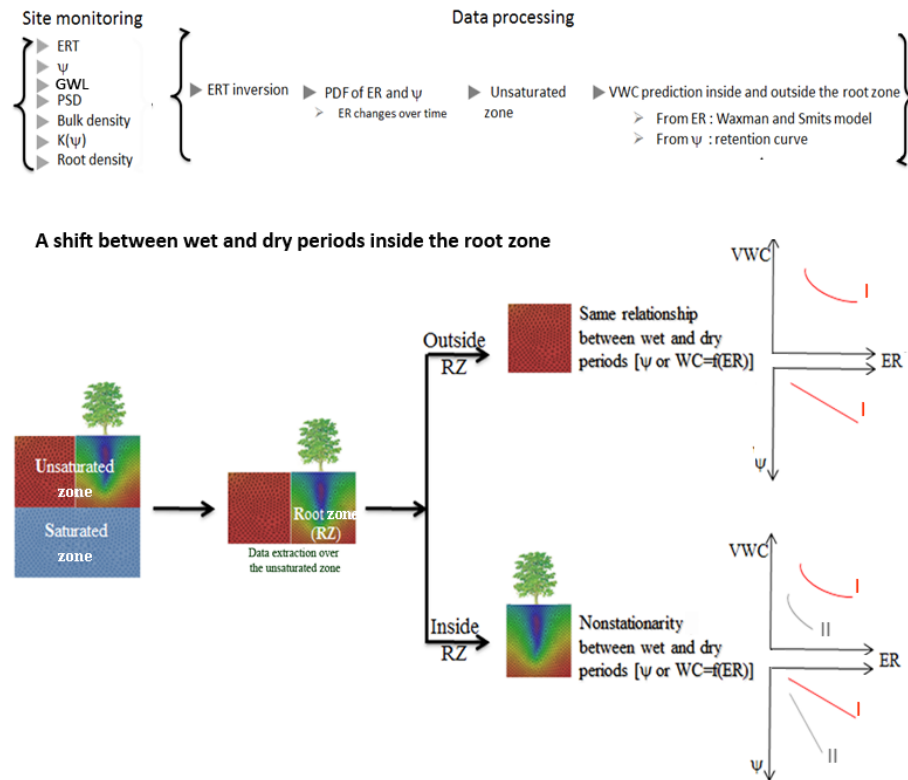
Site monitoring

ERT
$\psi$
GWL
PSD
Bulk density
K($\psi$)
Root density

Data processing

ERT inversion

PDF of ER and $\psi$
ER changes over time

Unsaturated zone

VWC prediction inside and outside the root zone
From ER : Waxman and Smits model
From $\psi$ : retention curve

A shift between wet and dry periods inside the root zone

Unsaturated zone

Saturated zone

Root zone (RZ)

Data extraction over the unsaturated zone

Outside RZ

Same relationship between wet and dry periods [$\psi$ or WC=f(ER)]

VWC
I
ER
I
$\psi$

Inside RZ

Nonstationarity between wet and dry periods [$\psi$ or WC=f(ER)]

VWC
I
II
ER
I
II
$\psi$